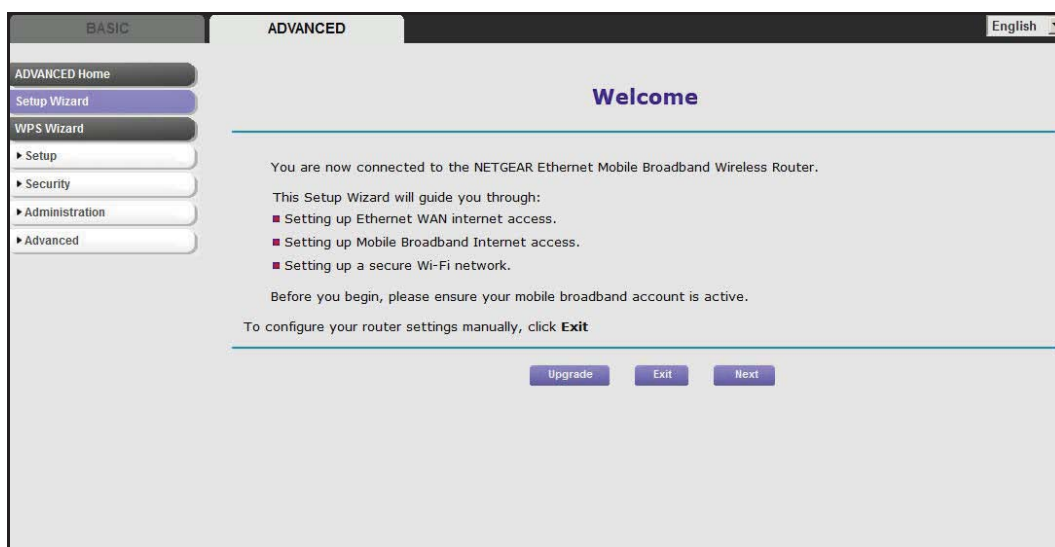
BASIC
ADVANCED
English

ADVANCED Home
Setup Wizard
WPS Wizard
▸ Setup
▸ Security
▸ Administration
▸ Advanced

Welcome

You are now connected to the NETGEAR Ethernet Mobile Broadband Wireless Router.

This Setup Wizard will guide you through:
■ Setting up Ethernet WAN internet access.
■ Setting up Mobile Broadband Internet access.
■ Setting up a secure Wi-Fi network.

Before you begin, please ensure your mobile broadband account is active.

To configure your router settings manually, click **Exit**

Upgrade
Exit
Next